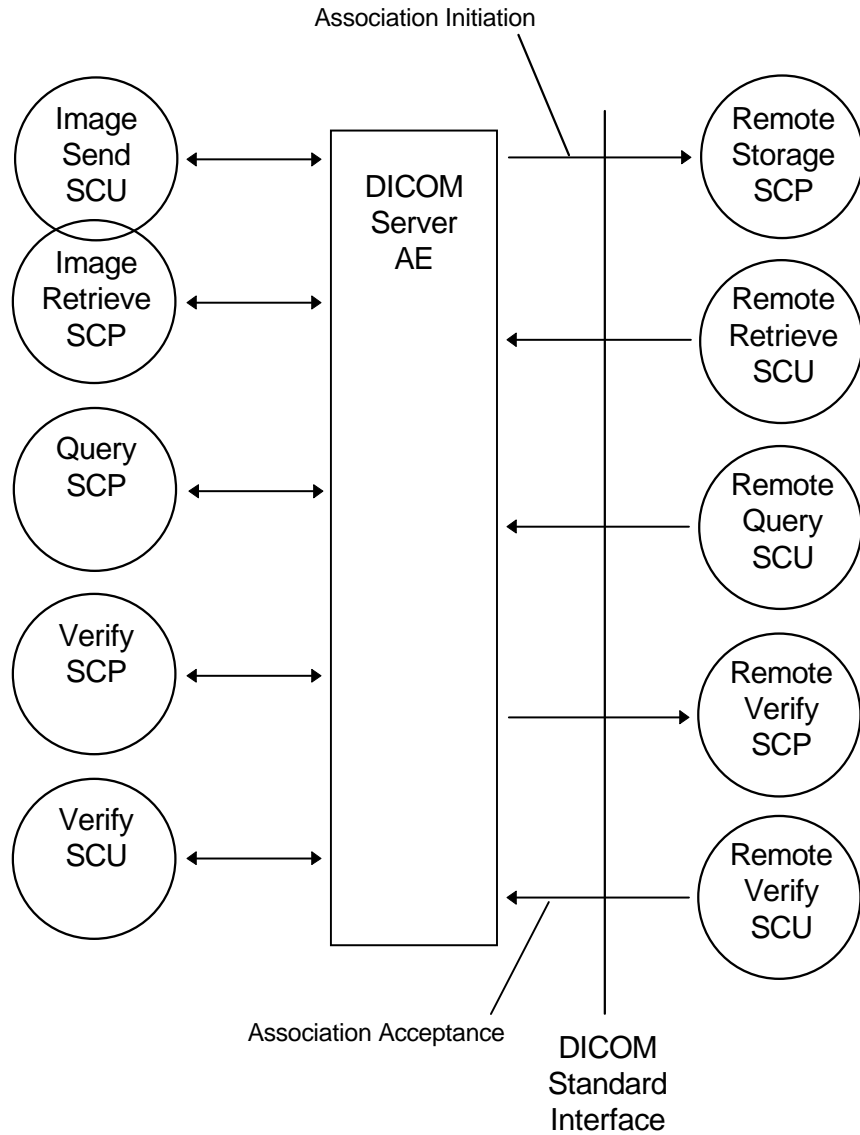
Association Initiation

Image Send SCU

Image Retrieve SCP

Query SCP

Verify SCP

Verify SCU

DICOM Server AE

Remote Storage SCP

Remote Retrieve SCU

Remote Query SCU

Remote Verify SCP

Remote Verify SCU

Association Acceptance

DICOM Standard Interface